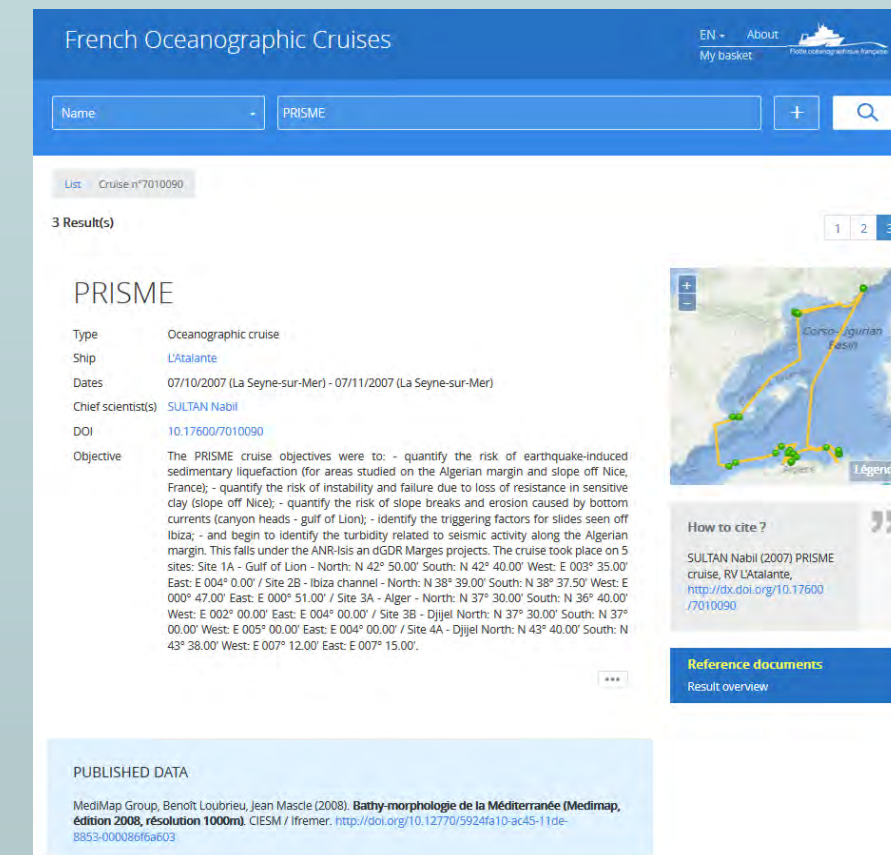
French Oceanographic Cruises

EN About
My basket

Flotte océanographique française

Name
PRISME
+

List Cruise n°7010090

3 Result(s)

1 2 3

PRISME

Type Oceanographic cruise
Ship L'Atalante
Dates 07/10/2007 (La Seyne-sur-Mer) - 07/11/2007 (La Seyne-sur-Mer)
Chief scientist(s) SULTAN Nabil
DOI 10.17600/7010090
Objective The PRISME cruise objectives were to: - quantify the risk of earthquake-induced sedimentary liquefaction (for areas studied on the Algerian margin and slope off Nice, France); - quantify the risk of instability and failure due to loss of resistance in sensitive clay (slope off Nice); - quantify the risk of slope breaks and erosion caused by bottom currents (canyon heads - gulf of Lion); - identify the triggering factors for slides seen off Ibiza; - and begin to identify the turbidity related to seismic activity along the Algerian margin. This falls under the ANR-Isis an dGDR Marges projects. The cruise took place on 5 sites: Site 1A - Gulf of Lion - North: N 42° 50.00' South: N 42° 40.00' West: E 003° 35.00' East: E 004° 0.00' / Site 2B - Ibiza channel - North: N 38° 39.00' South: N 38° 37.50' West: E 000° 47.00' East: E 000° 51.00' / Site 3A - Alger - North: N 37° 30.00' South: N 36° 40.00' West: E 002° 00.00' East: E 004° 00.00' / Site 3B - Djijel North: N 37° 30.00' South: N 37° 00.00' West: E 005° 00.00' East: E 004° 00.00' / Site 4A - Djijel North: N 43° 40.00' South: N 43° 38.00' West: E 007° 12.00' East: E 007° 15.00'.

...

+
-
Corso-Ligurian Basin
Algiers
Légende

How to cite ?
SULTAN Nabil (2007) PRISME cruise, RV L'Atalante, http://dx.doi.org/10.17600/7010090

Reference documents
Result overview

PUBLISHED DATA

MediMap Group, Benoît Loubrieu, Jean Mascle (2008). Bathy-morphologie de la Méditerranée (Medimap, édition 2008, résolution 1000m). CIESM / Ifremer. http://doi.org/10.12770/5924fa10-ac45-11de-8853-000086f6a603